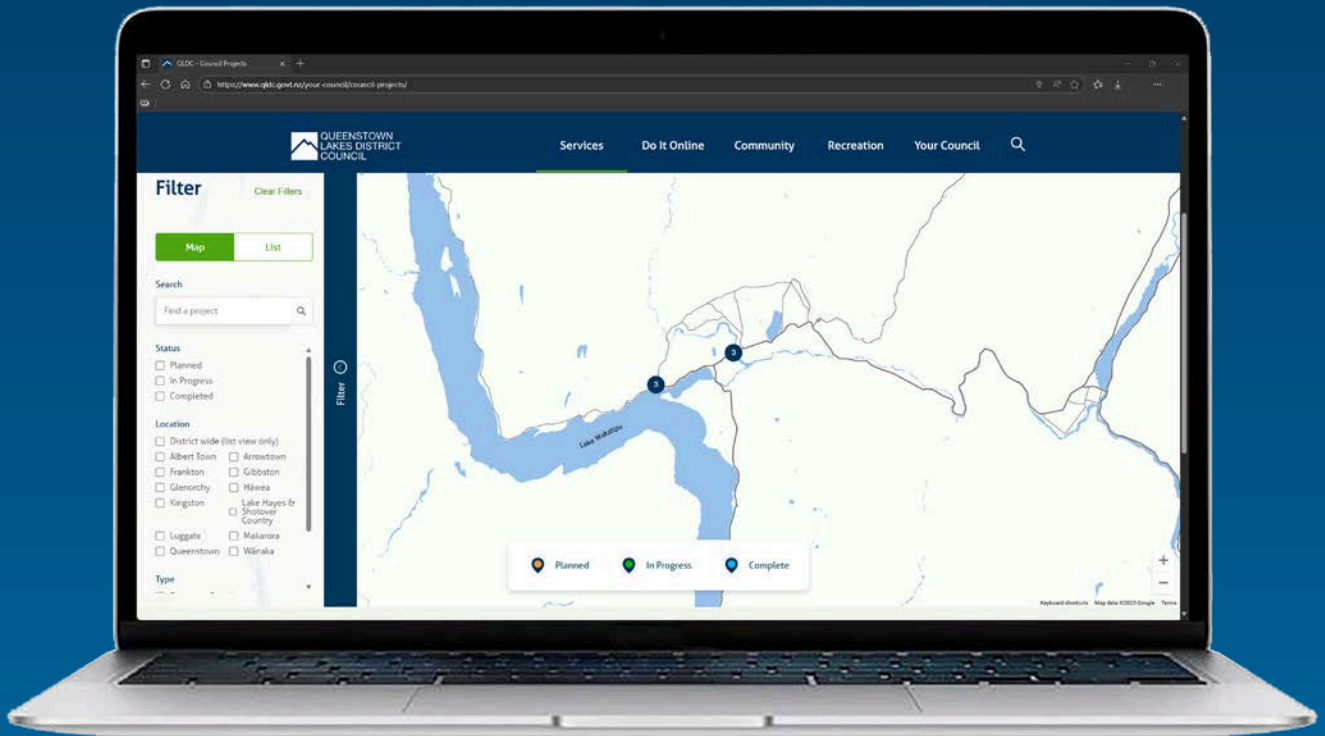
QLDC – Council Projects

https://www.qldc.govt.nz/your-council/council-projects/

QUEENSTOWN LAKES DISTRICT COUNCIL

Services Do It Online Community Recreation Your Council

Filter Clear Filters

Map List

Search

Find a project

Status
Planned
In Progress
Completed

Location
District wide (list view only)
Albert Town
Arrowtown
Frankton
Gibbston
Glenorchy
Hāwea
Kingston
Lake Hayes & Shotover Country
Luggate
Makarora
Queenstown
Wānaka

Type

Filter

3

3

Lake Wakatipu

Planned In Progress Complete

+
−

Keyboard shortcuts Map data ©2023 Google Terms